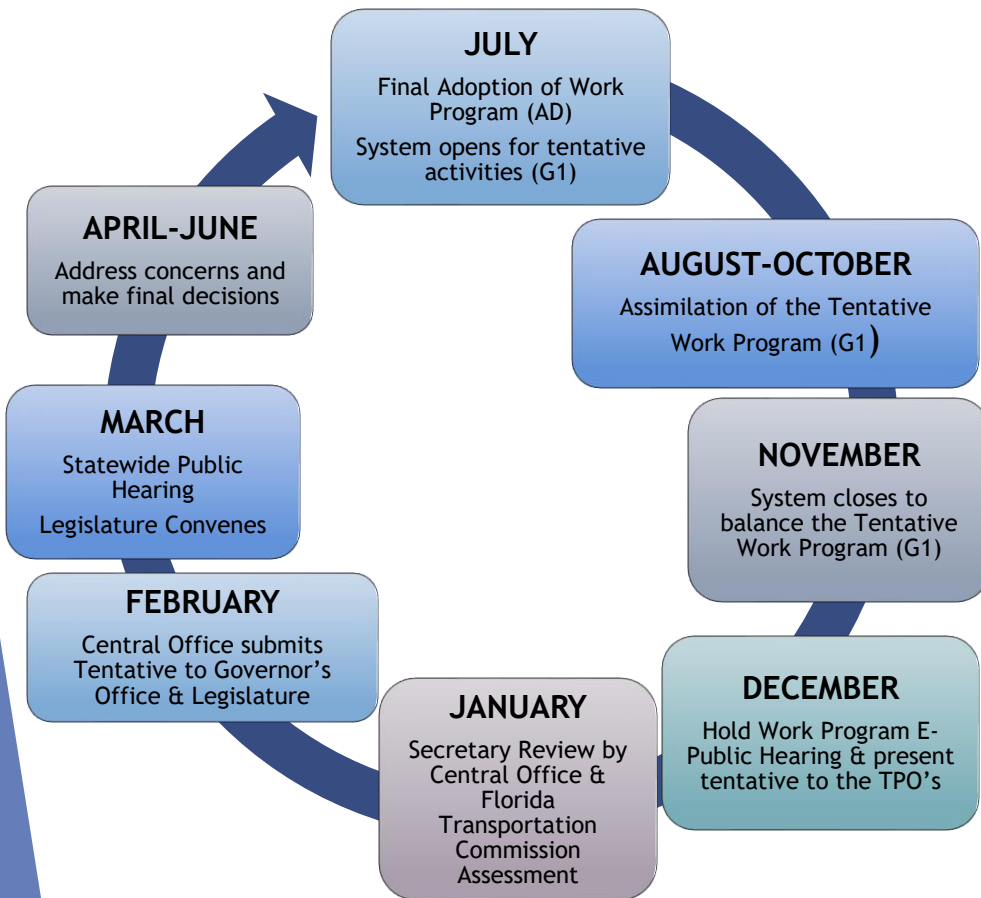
JULY

Final Adoption of Work Program (AD)

System opens for tentative activities (G1)

AUGUST-OCTOBER

Assimilation of the Tentative Work Program (G1)

NOVEMBER

System closes to balance the Tentative Work Program (G1)

DECEMBER

Hold Work Program E-Public Hearing & present tentative to the TPO's

JANUARY

Secretary Review by Central Office & Florida Transportation Commission Assessment

FEBRUARY

Central Office submits Tentative to Governor's Office & Legislature

MARCH

Statewide Public Hearing

Legislature Convenes

APRIL-JUNE

Address concerns and make final decisions